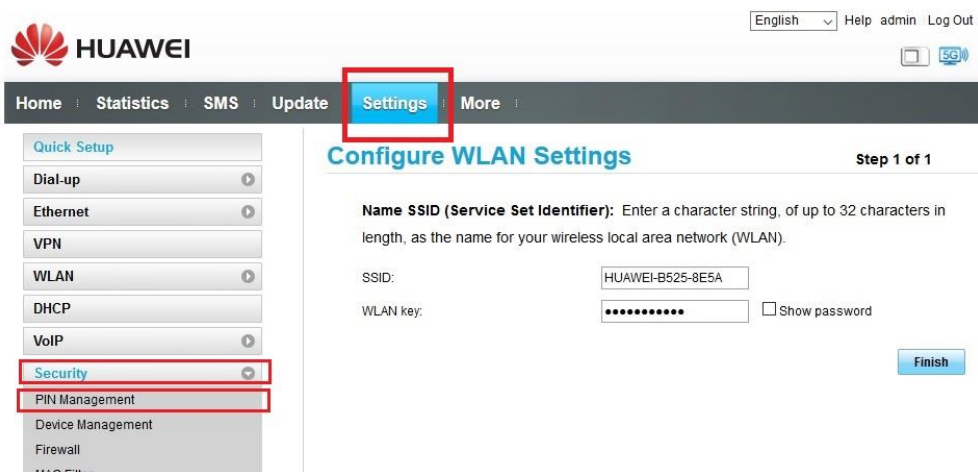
English Help admin Log Out

HUAWEI

5G

Home Statistics SMS Update Settings More

Quick Setup
Dial-up
Ethernet
VPN
WLAN
DHCP
VoIP
Security
PIN Management
Device Management
Firewall
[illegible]

Configure WLAN Settings

Step 1 of 1

Name SSID (Service Set Identifier): Enter a character string, of up to 32 characters in length, as the name for your wireless local area network (WLAN).

SSID: HUAWEI-B525-8E5A

WLAN key: ●●●●●●●●●●● Show password

Finish